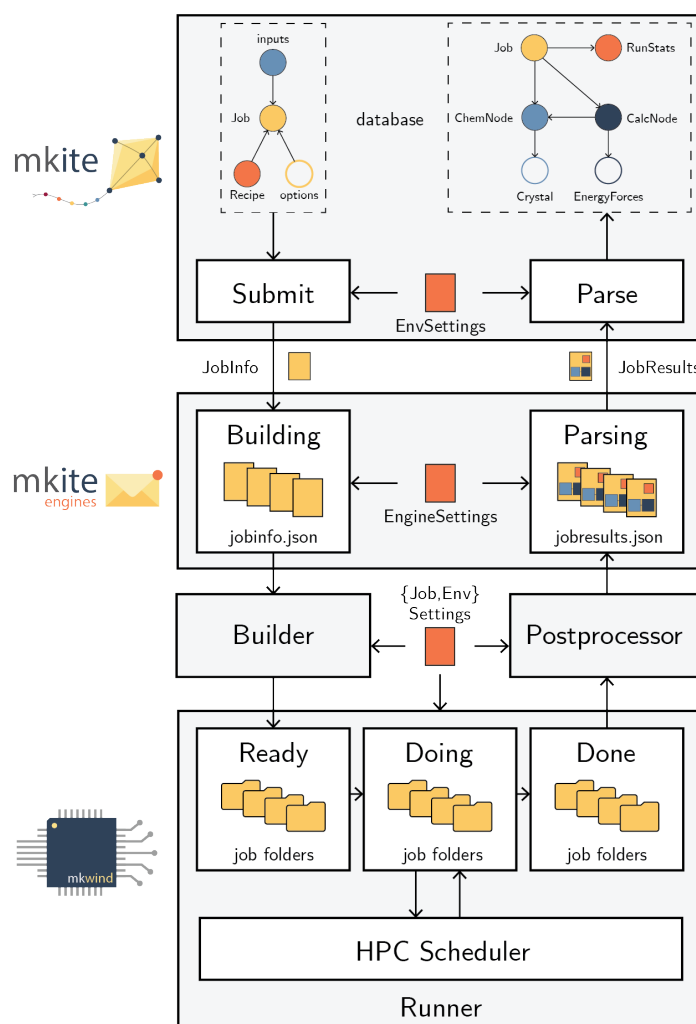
mkite

inputs

Job

Recipe

options

database

Job

RunStats

ChemNode

CalcNode

Crystal

EnergyForces

Submit

EnvSettings

Parse

JobInfo

JobResults

mkite engines

Building

jobinfo.json

EngineSettings

Parsing

jobresults.json

Builder

{Job,Env} Settings

Postprocessor

mkwind

Ready

job folders

Doing

job folders

Done

job folders

HPC Scheduler

Runner